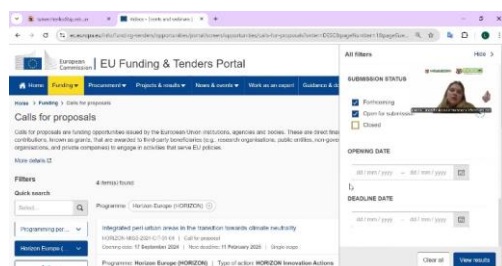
European Commission | EU Funding & Tenders Portal

Home | Funding | Procurement | Projects & results | Work as an expert | Guidance &

Home > Funding > Calls for proposals

Calls for proposals

Calls for proposals are funding opportunities issued by the European Union institutions, agencies and bodies. These are direct financial contributions, known as grants, that are awarded to third-party beneficiaries (e.g. research organisations, public entities, non-governmental organisations, and private companies) to engage in activities that serve EU policies.

More details

Filters

Quick search

4 item(s) found

Programme: Horizon Europe (HORIZON)

Programming per...

Horizon Europe (...

Integrated peri-urban areas in the transition towards climate neutrality

HORIZON-MISS-2024-CIT-01-04 | Call for proposal

Opening date: 17 September 2024 | Next deadline: 11 February 2025 | Single stage

Programme: Horizon Europe (HORIZON) | Type of action: HORIZON Innovation Actions

All filters

Hide

SUBMISSION STATUS

Forthcoming

Open for submission

Closed

OPENING DATE

dd / mm / yyyy - dd / mm / yyyy

DEADLINE DATE

dd / mm / yyyy - dd / mm / yyyy

Clear all

View results